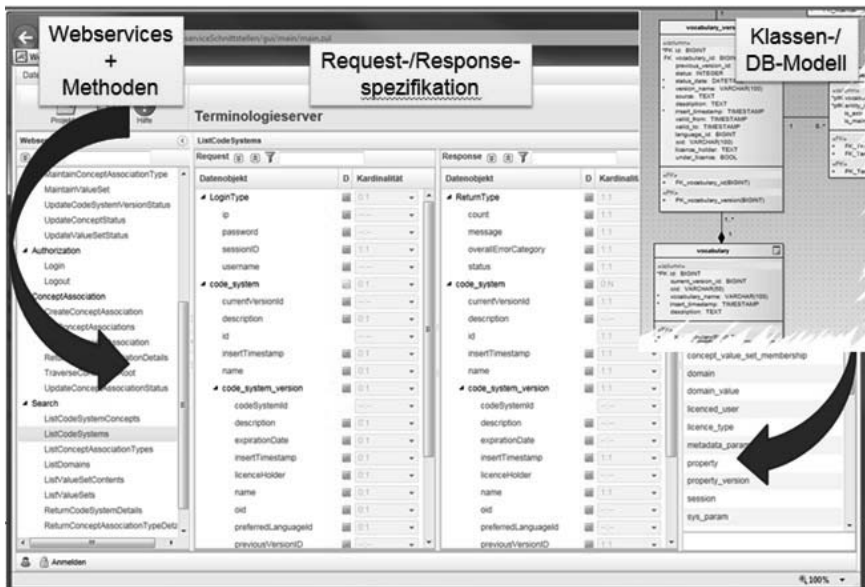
Webservices
+
Methoden

Request-/Response-
spezifikation

Klassen-/
DB-Modell

Terminologieserver

MaintainConceptAssociationType
MaintainValueSet
UpdateCodeSystemVersionStatus
UpdateConceptStatus
UpdateValueSetStatus
Authorization
Login
Logout
ConceptAssociation
CreateConceptAssociation
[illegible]
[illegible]
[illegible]
TraverseCo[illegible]
UpdateCon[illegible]AssociationStatus
Search
ListCodeSystemConcepts
ListCodeSystems
ListConceptAssociationTypes
ListDomains
ListValueSetContents
ListValueSets
ReturnCodeSystemDetails
ReturnConceptAssociationTypeDeta

ListCodeSystems

Request

| Datenobjekt | D | Kardinalität |
|---|---|---|
| LoginType | | 0.1 |
| ip | | 0.1 |
| password | | 0.1 |
| sessionID | | 1.1 |
| username | | 0.1 |
| code_system | | 0.1 |
| currentVersionId | | 0.1 |
| description | | 0.1 |
| id | | |
| insertTimestamp | | 0.1 |
| name | | 0.1 |
| code_system_version | | 0.1 |
| codeSystemId | | |
| description | | 0.1 |
| expirationDate | | 0.1 |
| insertTimestamp | | 0.1 |
| licenceHolder | | 0.1 |
| name | | 0.1 |
| oid | | 0.1 |
| preferredLanguageId | | 0.1 |
| previousVersionID | | |

Response

| Datenobjekt | D | Kardinalität |
|---|---|---|
| ReturnType | | 1.1 |
| count | | 1.1 |
| message | | 1.1 |
| overallErrorCategory | | 1.1 |
| status | | 1.1 |
| code_system | | 0.N |
| currentVersionId | | 1.1 |
| description | | |
| id | | 1.1 |
| insertTimestamp | | 1.1 |
| name | | 1.1 |
| code_system_version | | 1.1 |
| codeSystemId | | |
| description | | |
| expirationDate | | 1.1 |
| insertTimestamp | | 1.1 |
| licenceHolder | | 1.1 |
| name | | 1.1 |
| oid | | 1.1 |
| preferredLanguageId | | 1.1 |
| previousVersionID | | 1.1 |

vocabulary

concept_value_set_membership
domain
domain_value
licenced_user
licence_type
metadata_param
property
property_version
session
sys_param

Anmelden

100%